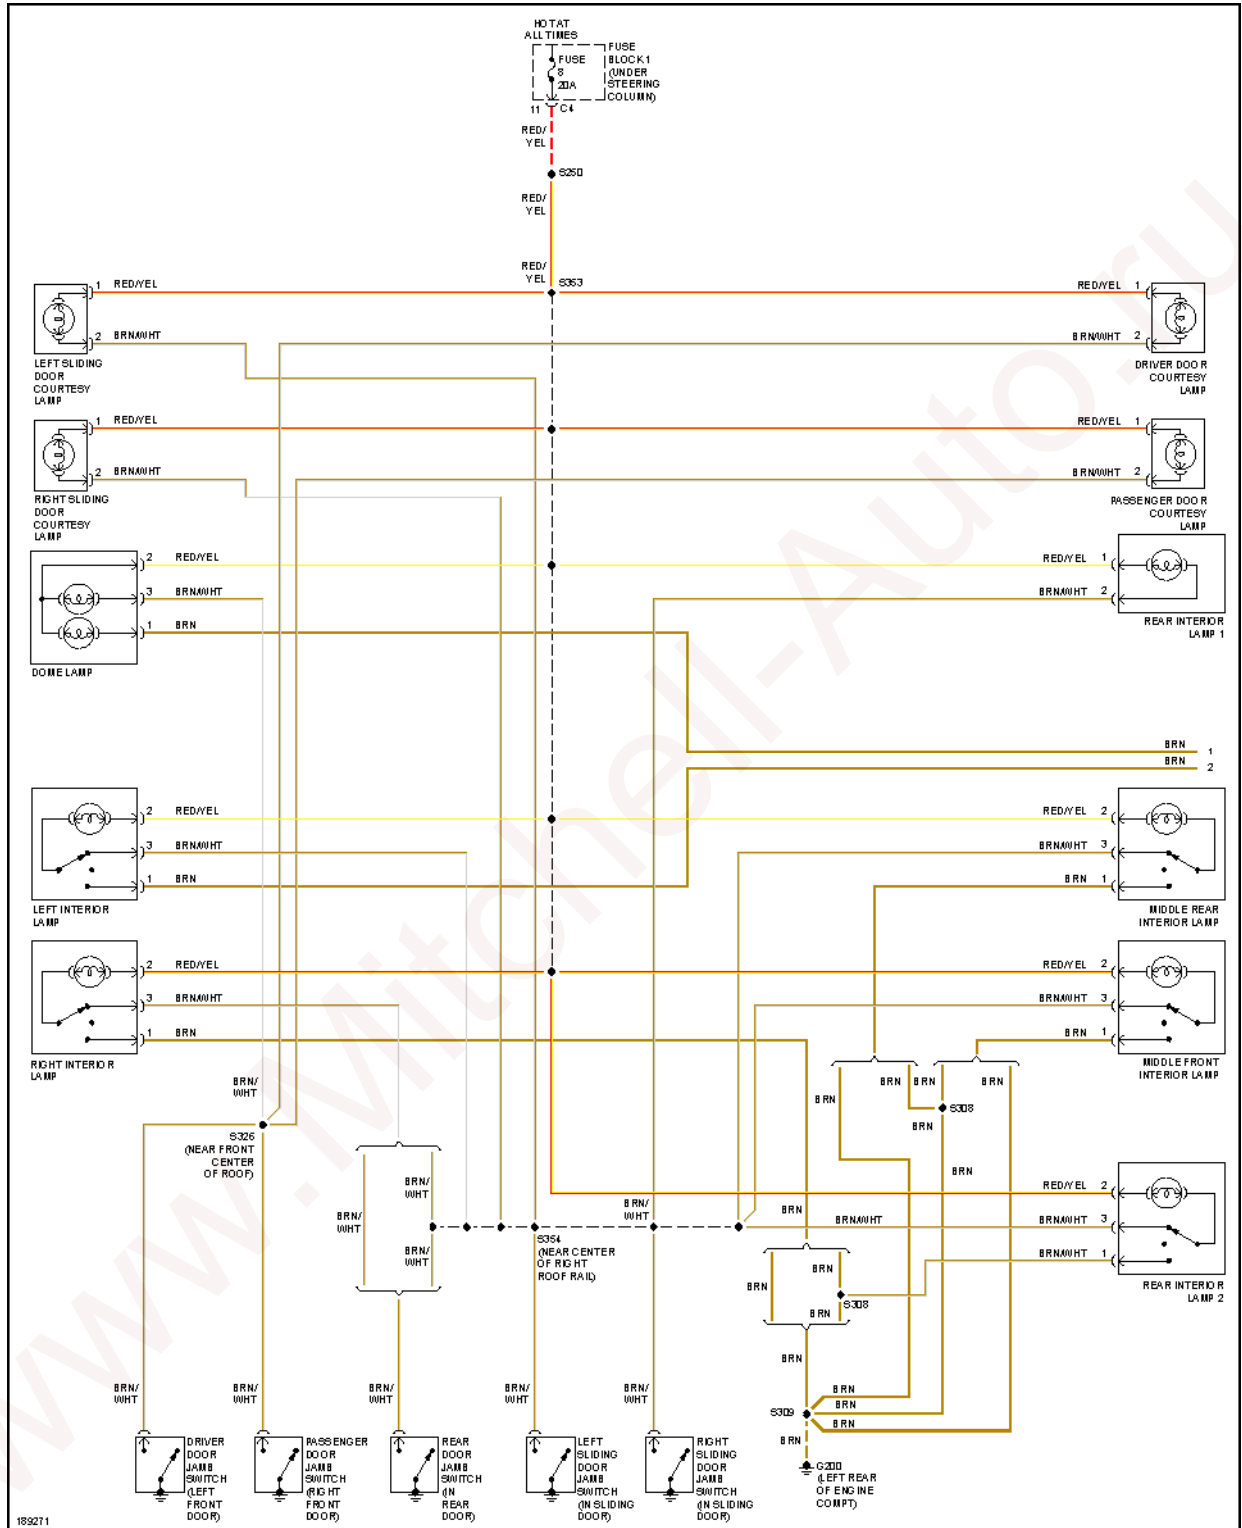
HOT AT ALL TIMES

FUSE 8 20A

FUSE BLOCK 1 (UNDER STEERING COLUMN)

11 C4

RED/YEL

S250

RED/YEL

RED/YEL

S353

1 RED/YEL

2 BRN/WHT

LEFT SLIDING DOOR COURTESY LAMP

RED/YEL 1

BRN/WHT 2

DRIVER DOOR COURTESY LAMP

1 RED/YEL

2 BRN/WHT

RIGHT SLIDING DOOR COURTESY LAMP

RED/YEL 1

BRN/WHT 2

PASSENGER DOOR COURTESY LAMP

2 RED/YEL

3 BRN/WHT

1 BRN

DOME LAMP

RED/YEL 1

BRN/WHT 2

REAR INTERIOR LAMP 1

BRN 1

BRN 2

2 RED/YEL

3 BRN/WHT

1 BRN

LEFT INTERIOR LAMP

RED/YEL 2

BRN/WHT 3

BRN 1

MIDDLE REAR INTERIOR LAMP

2 RED/YEL

3 BRN/WHT

1 BRN

RIGHT INTERIOR LAMP

RED/YEL 2

BRN/WHT 3

BRN 1

MIDDLE FRONT INTERIOR LAMP

BRN/WHT

S326 (NEAR FRONT CENTER OF ROOF)

BRN BRN BRN

BRN

S308

BRN

BRN

BRN/WHT

BRN/WHT

BRN/WHT

BRN/WHT

S354 (NEAR CENTER OF RIGHT ROOF RAIL)

BRN

RED/YEL 2

BRN/WHT

BRN/WHT 3

BRN/WHT 1

REAR INTERIOR LAMP 2

BRN

BRN

S308

BRN

BRN

BRN

S309

BRN

BRN

BRN

BRN

G200 (LEFT REAR OF ENGINE COMPT)

BRN/WHT

BRN/WHT

BRN/WHT

BRN/WHT

BRN/WHT

DRIVER DOOR JAMB SWITCH (LEFT FRONT DOOR)

PASSENGER DOOR JAMB SWITCH (RIGHT FRONT DOOR)

REAR DOOR JAMB SWITCH (IN REAR DOOR)

LEFT SLIDING DOOR JAMB SWITCH (IN SLIDING DOOR)

RIGHT SLIDING DOOR JAMB SWITCH (IN SLIDING DOOR)

189271

www.Mitchell-Auto.ru